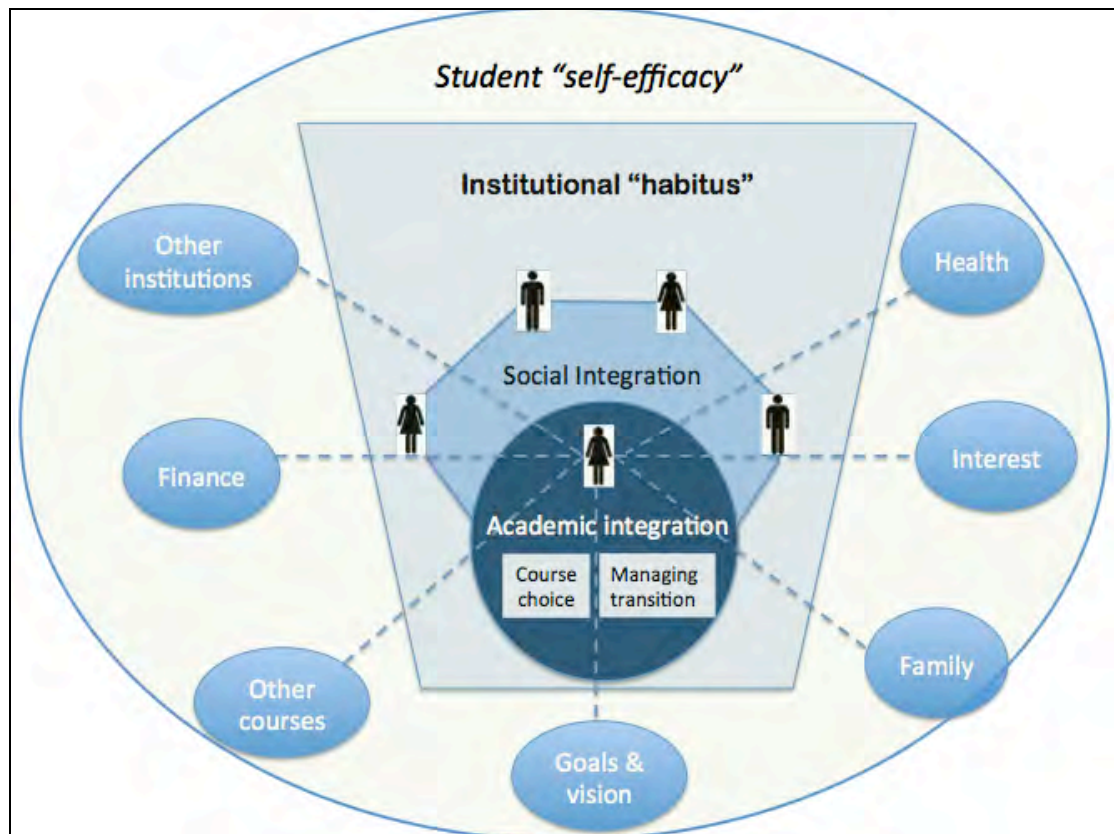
Student "self-efficacy"

Institutional "habitus"

Other institutions

Health

Social Integration

Finance

Interest

Academic integration

Course choice

Managing transition

Other courses

Family

Goals & vision